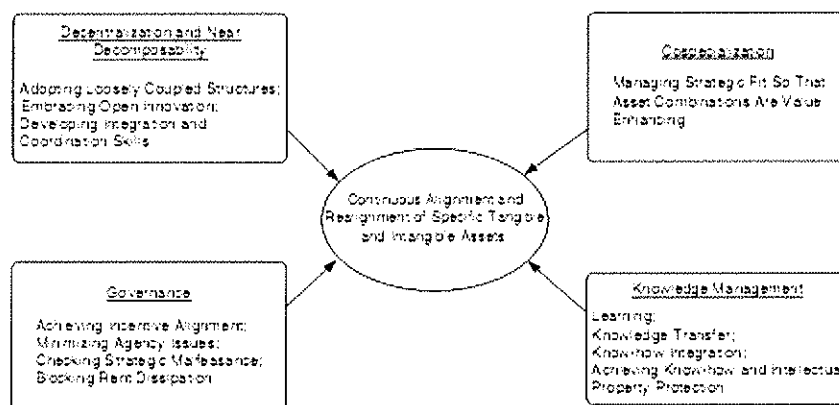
Decentralization and Near Decomposability

Adopting Loosely Coupled Structures;
Embracing Open Innovation;
Developing Integration and Coordination Skills

Cospecialization

Managing Strategic Fit So That Asset Combinations Are Value Enhancing

Continuous Alignment and Realignment of Specific Tangible and Intangible Assets

Governance

Achieving Incentive Alignment;
Minimizing Agency Issues;
Checking Strategic Malfeasance;
Blocking Rent Dissipation

Knowledge Management

Learning;
Knowledge Transfer;
Know-how Integration;
Achieving Know-how and Intellectua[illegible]
Property Protection